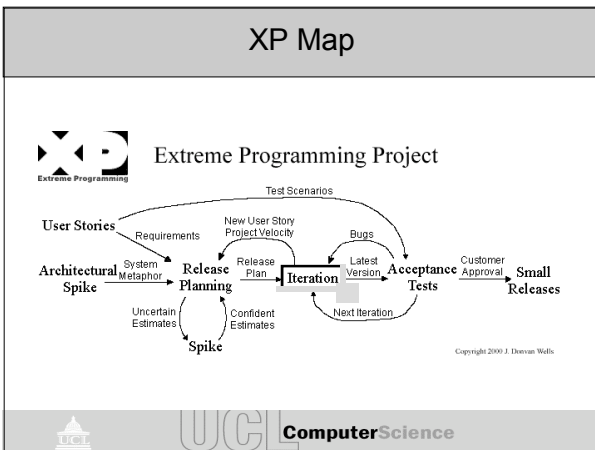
XP Map

Extreme Programming

Extreme Programming Project

Test Scenarios

User Stories

Requirements

New User Story
Project Velocity

Bugs

Architectural Spike

System Metaphor

Release Planning

Release Plan

Iteration

Latest Version

Acceptance Tests

Customer Approval

Small Releases

Uncertain Estimates

Confident Estimates

Next Iteration

Spike

Copyright 2000 J. Donvan Wells

UCL

UCL

ComputerScience